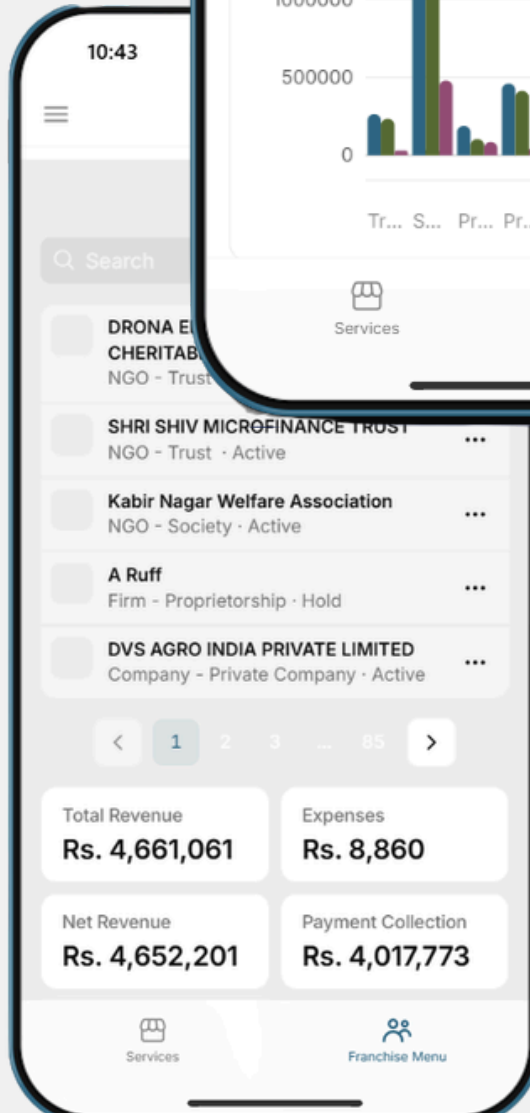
1000000

500000

0

Tr... S... Pr... Pr...

Services

10:43

Search

DRONA E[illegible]
CHERITAB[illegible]
NGO - Trust

SHRI SHIV MICROFINANCE TRUST
NGO - Trust · Active

Kabir Nagar Welfare Association
NGO - Society · Active

A Ruff
Firm - Proprietorship · Hold

DVS AGRO INDIA PRIVATE LIMITED
Company - Private Company · Active

< 1 2 3 ... 85 >

Total Revenue
Rs. 4,661,061

Expenses
Rs. 8,860

Net Revenue
Rs. 4,652,201

Payment Collection
Rs. 4,017,773

Services

Franchise Menu